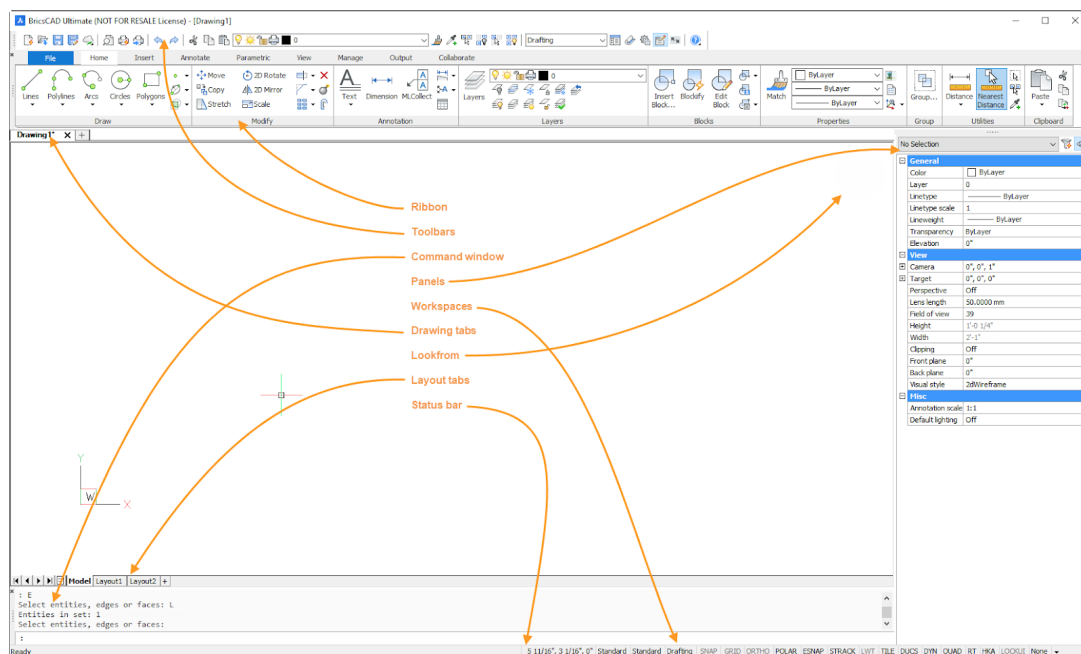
BricsCAD Ultimate (NOT FOR RESALE License) - [Drawing1]

Drafting

File Home Insert Annotate Parametric View Manage Output Collaborate

Lines Polylines Arcs Circles Polygons Move Copy Stretch 2D Rotate 2D Mirror Scale
Draw Modify

Text Dimension MLCollect
Annotation

Layers 0
Layers

Insert Block... Blockify Edit Block
Blocks

Match ByLayer ByLayer ByLayer
Properties

Group...
Group

Distance Nearest Distance
Utilities

Paste
Clipboard

Drawing1* × +

No Selection

| General | |
|---|---|
| Color | ByLayer |
| Layer | 0 |
| Linetype | ByLayer |
| Linetype scale | 1 |
| Lineweight | ByLayer |
| Transparency | ByLayer |
| Elevation | 0" |
| View | |
| Camera | 0", 0", 1" |
| Target | 0", 0", 0" |
| Perspective | Off |
| Lens length | 50.0000 mm |
| Field of view | 39 |
| Height | 1'-0 1/4" |
| Width | 2'-1" |
| Clipping | Off |
| Front plane | 0" |
| Back plane | 0" |
| Visual style | 2dWireframe |
| Misc | |
| Annotation scale | 1:1 |
| Default lighting | Off |

Ribbon
Toolbars
Command window
Panels
Workspaces
Drawing tabs
Lookfrom
Layout tabs
Status bar

Y
W
X

Model Layout1 Layout2 +

: E
Select entities, edges or faces: L
Entities in set: 1
Select entities, edges or faces:
:

Ready 5 11/16", 3 1/16", 0" Standard Standard Drafting SNAP GRID ORTHO POLAR ESNAP STRACK LWT TILE DUCS DYN QUAD RT HKA LOCKUI None